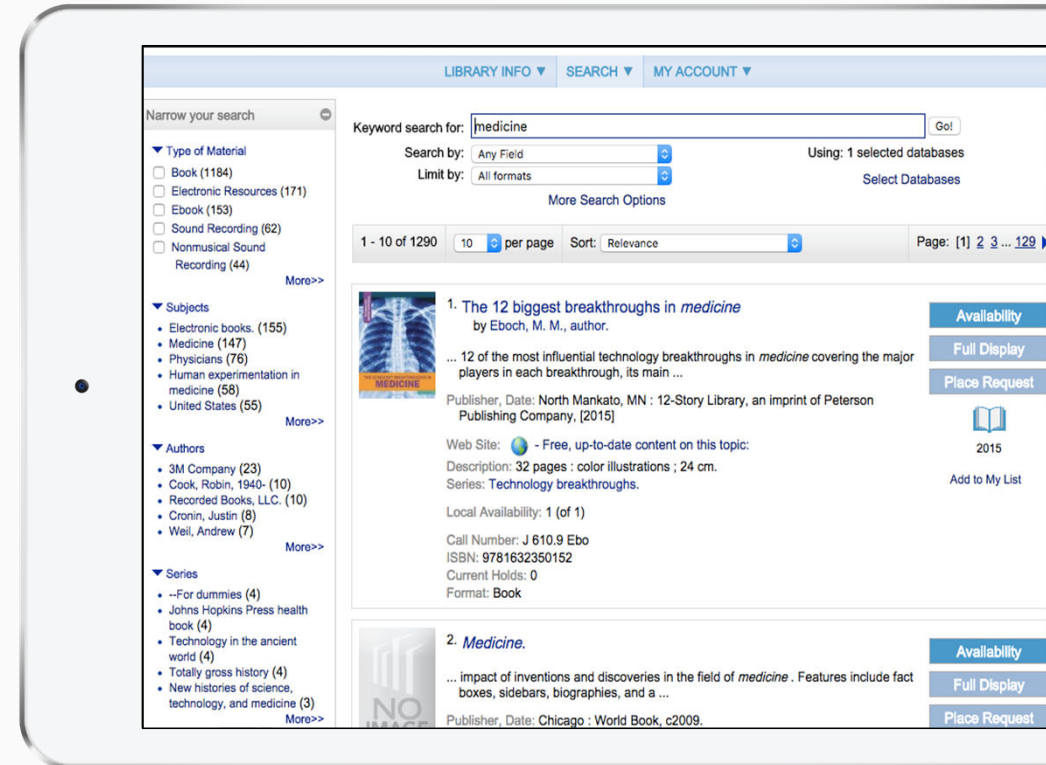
LIBRARY INFO ▼ SEARCH ▼ MY ACCOUNT ▼

Narrow your search

▼ Type of Material
Book (1184)
Electronic Resources (171)
Ebook (153)
Sound Recording (62)
Nonmusical Sound Recording (44)
More>>

▼ Subjects
• Electronic books. (155)
• Medicine (147)
• Physicians (76)
• Human experimentation in medicine (58)
• United States (55)
More>>

▼ Authors
• 3M Company (23)
• Cook, Robin, 1940- (10)
• Recorded Books, LLC. (10)
• Cronin, Justin (8)
• Weil, Andrew (7)
More>>

▼ Series
• --For dummies (4)
• Johns Hopkins Press health book (4)
• Technology in the ancient world (4)
• Totally gross history (4)
• New histories of science, technology, and medicine (3)
More>>

Keyword search for: medicine Go!
Search by: Any Field
Limit by: All formats
Using: 1 selected databases
Select Databases
More Search Options

1 - 10 of 1290 10 per page Sort: Relevance Page: [1] 2 3 ... 129

1. The 12 biggest breakthroughs in medicine
by Eboch, M. M., author.
... 12 of the most influential technology breakthroughs in medicine covering the major players in each breakthrough, its main ...
Publisher, Date: North Mankato, MN : 12-Story Library, an imprint of Peterson Publishing Company, [2015]
Web Site: - Free, up-to-date content on this topic:
Description: 32 pages : color illustrations ; 24 cm.
Series: Technology breakthroughs.
Local Availability: 1 (of 1)
Call Number: J 610.9 Ebo
ISBN: 9781632350152
Current Holds: 0
Format: Book

Availability
Full Display
Place Request
2015
Add to My List

2. Medicine.
... impact of inventions and discoveries in the field of medicine . Features include fact boxes, sidebars, biographies, and a ...
Publisher, Date: Chicago : World Book, c2009.

Availability
Full Display
Place Request